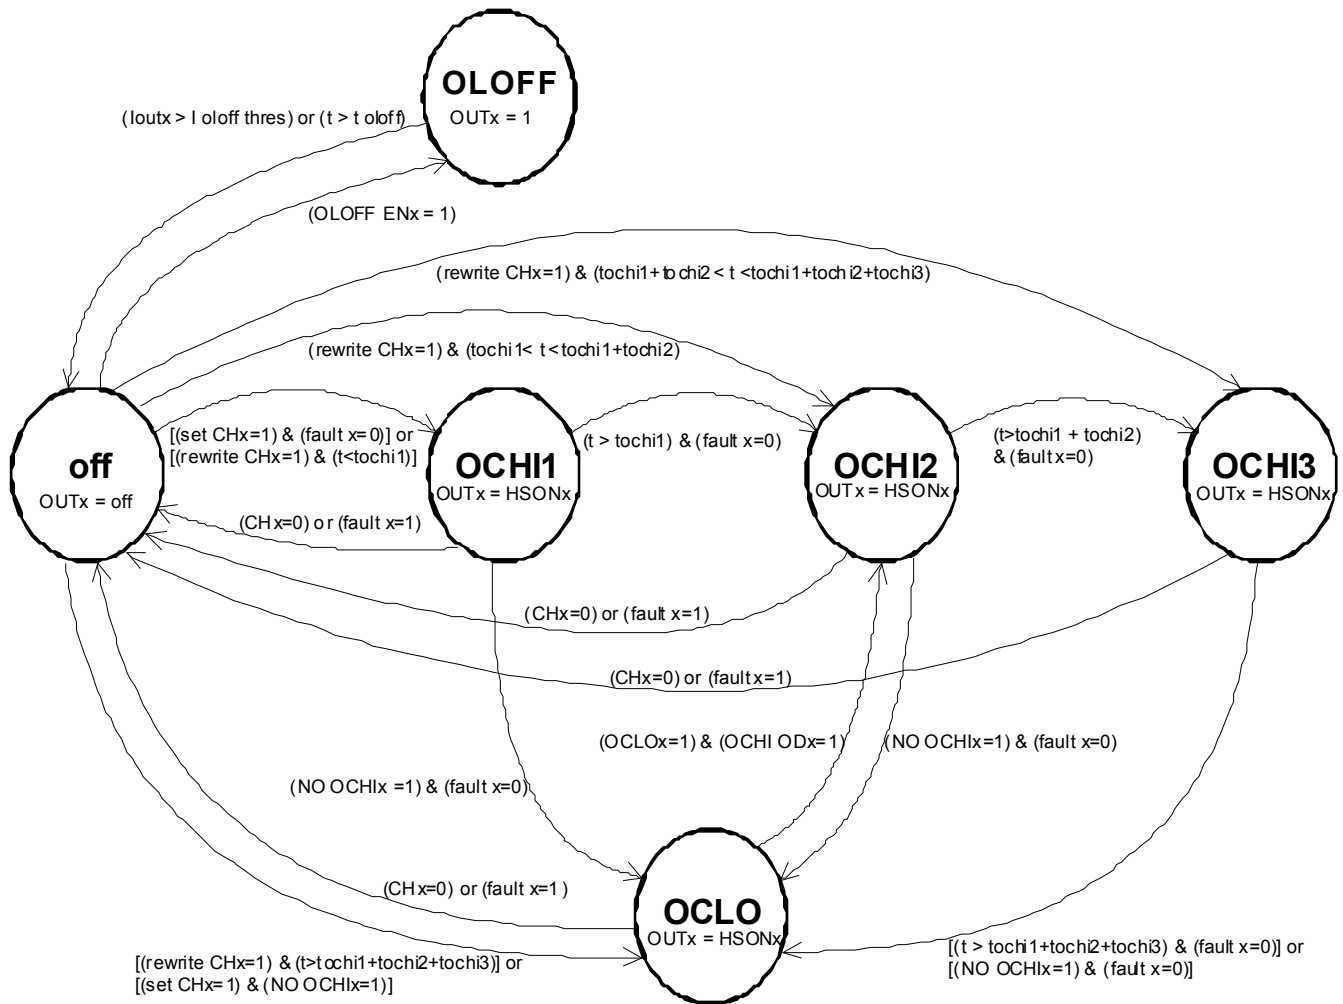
OLOFF
OUTx = 1

(Ioutx > I oloff thres) or (t > t oloff)

(OLOFF ENx = 1)

(rewrite CHx=1) & (tochi1+tochi2 < t <tochi1+tochi2+tochi3)

(rewrite CHx=1) & (tochi1< t <tochi1+tochi2)

off
OUTx = off

[(set CHx=1) & (fault x=0)] or
[(rewrite CHx=1) & (t<tochi1)]

OCHI1
OUTx = HSONx

(t > tochi1) & (fault x=0)

OCHI2
OUTx = HSONx

(t>tochi1 + tochi2)
& (fault x=0)

OCHI3
OUTx = HSONx

(CHx=0) or (fault x=1)

(CHx=0) or (fault x=1)

(CHx=0) or (fault x=1)

(OCLOx=1) & (OCHI ODx=1)

(NO OCHIx=1) & (fault x=0)

(NO OCHIx =1) & (fault x=0)

(CHx=0) or (fault x=1 )

OCLO
OUTx = HSONx

[(rewrite CHx=1) & (t>tochi1+tochi2+tochi3)] or
[(set CHx=1) & (NO OCHIx=1)]

[(t > tochi1+tochi2+tochi3) & (fault x=0)] or
[(NO OCHIx=1) & (fault x=0)]